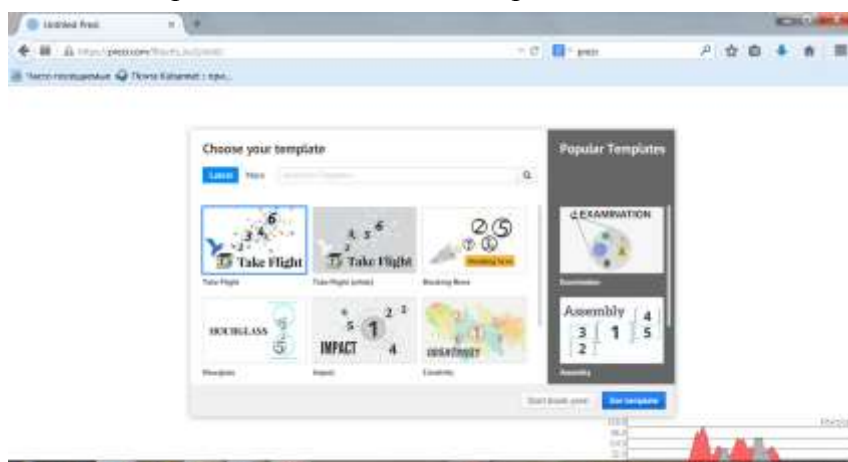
Untitled Prezi

https://prezi.com/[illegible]

prezi

Часто посещаемые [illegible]

Choose your template

Latest Prezi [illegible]

3 4 5 6 Take Flight

Take Flight

3 4 5 6 Take Flight

Take Flight (white)

2 5 Breaking News

Breaking News

HOURGLASS

Hourglass

4 5 1 2 3 IMPACT 4

Impact

Creativity

Popular Templates

EXAMINATION

Examination

Assembly 3 2 1 4 5

Assembly

Start blank prezi

Use template